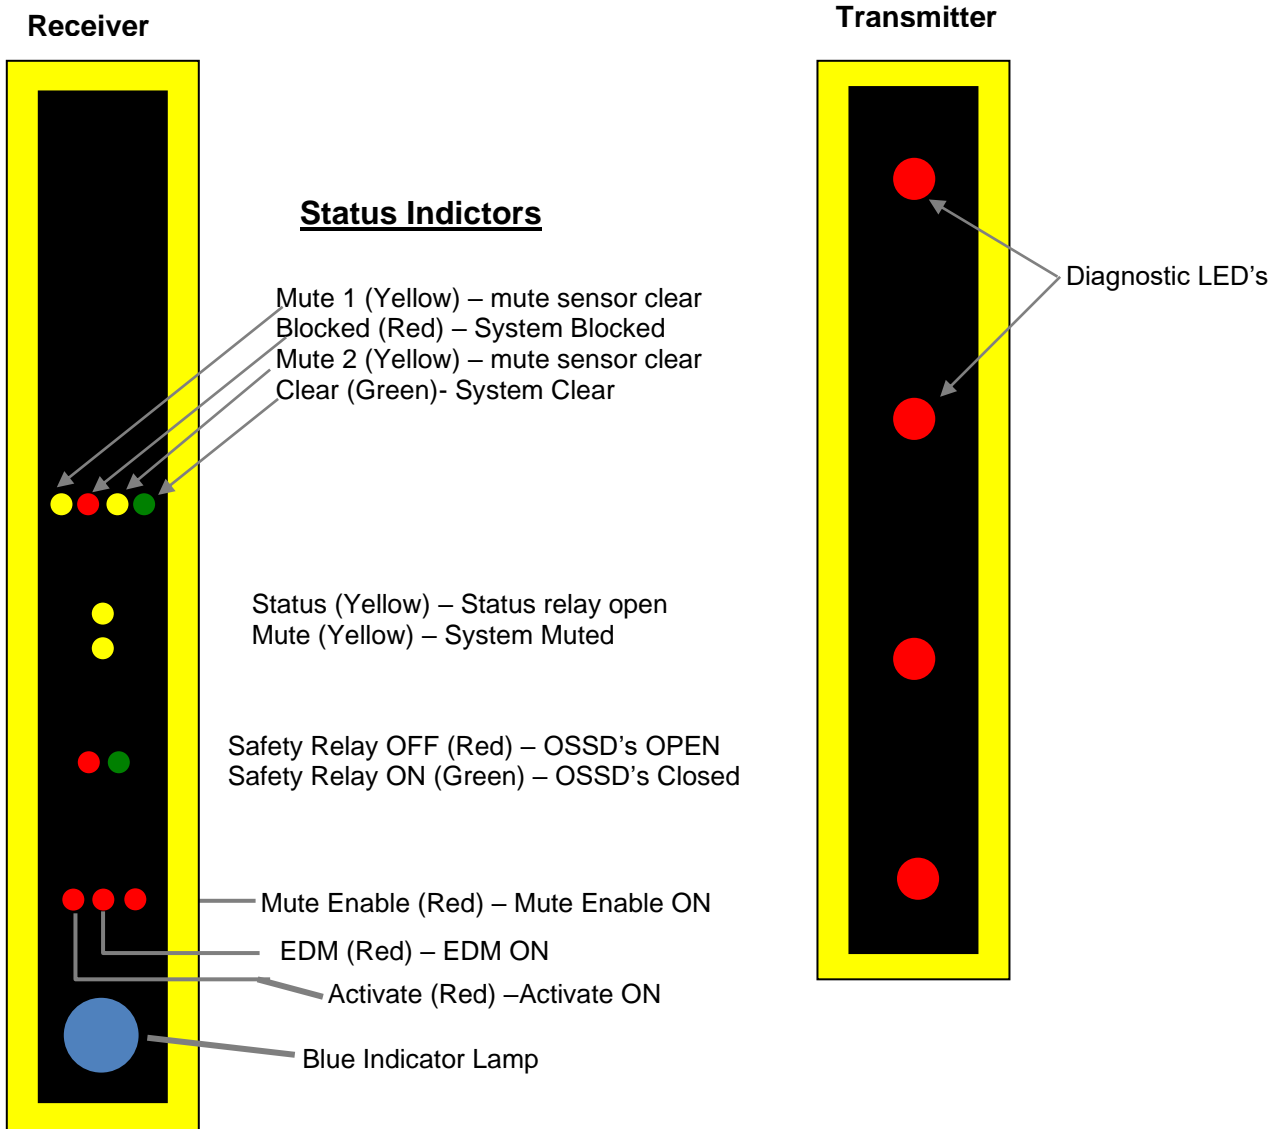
Receiver

Transmitter

Status Indictors

Diagnostic LED’s

Mute 1 (Yellow) – mute sensor clear
Blocked (Red) – System Blocked
Mute 2 (Yellow) – mute sensor clear
Clear (Green)- System Clear

Status (Yellow) – Status relay open
Mute (Yellow) – System Muted

Safety Relay OFF (Red) – OSSD’s OPEN
Safety Relay ON (Green) – OSSD’s Closed

Mute Enable (Red) – Mute Enable ON

EDM (Red) – EDM ON

Activate (Red) –Activate ON

Blue Indicator Lamp